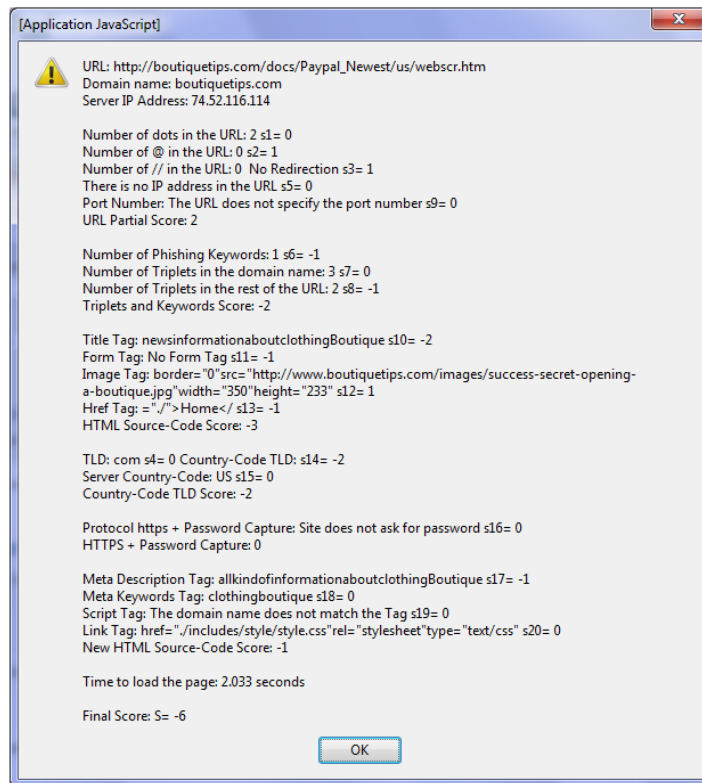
[Application JavaScript]

URL: http://boutiquetips.com/docs/Paypal_Newest/us/webscr.htm
Domain name: boutiquetips.com
Server IP Address: 74.52.116.114

Number of dots in the URL: 2 s1= 0
Number of @ in the URL: 0 s2= 1
Number of // in the URL: 0 No Redirection s3= 1
There is no IP address in the URL s5= 0
Port Number: The URL does not specify the port number s9= 0
URL Partial Score: 2

Number of Phishing Keywords: 1 s6= -1
Number of Triplets in the domain name: 3 s7= 0
Number of Triplets in the rest of the URL: 2 s8= -1
Triplets and Keywords Score: -2

Title Tag: newsinformationaboutclothingBoutique s10= -2
Form Tag: No Form Tag s11= -1
Image Tag: border="0"src="http://www.boutiquetips.com/images/success-secret-opening-a-boutique.jpg"width="350"height="233" s12= 1
Href Tag: ="./">Home</ s13= -1
HTML Source-Code Score: -3

TLD: com s4= 0 Country-Code TLD: s14= -2
Server Country-Code: US s15= 0
Country-Code TLD Score: -2

Protocol https + Password Capture: Site does not ask for password s16= 0
HTTPS + Password Capture: 0

Meta Description Tag: allkindofinformationaboutclothingBoutique s17= -1
Meta Keywords Tag: clothingboutique s18= 0
Script Tag: The domain name does not match the Tag s19= 0
Link Tag: href="./includes/style/style.css"rel="stylesheet"type="text/css" s20= 0
New HTML Source-Code Score: -1

Time to load the page: 2.033 seconds

Final Score: S= -6

OK